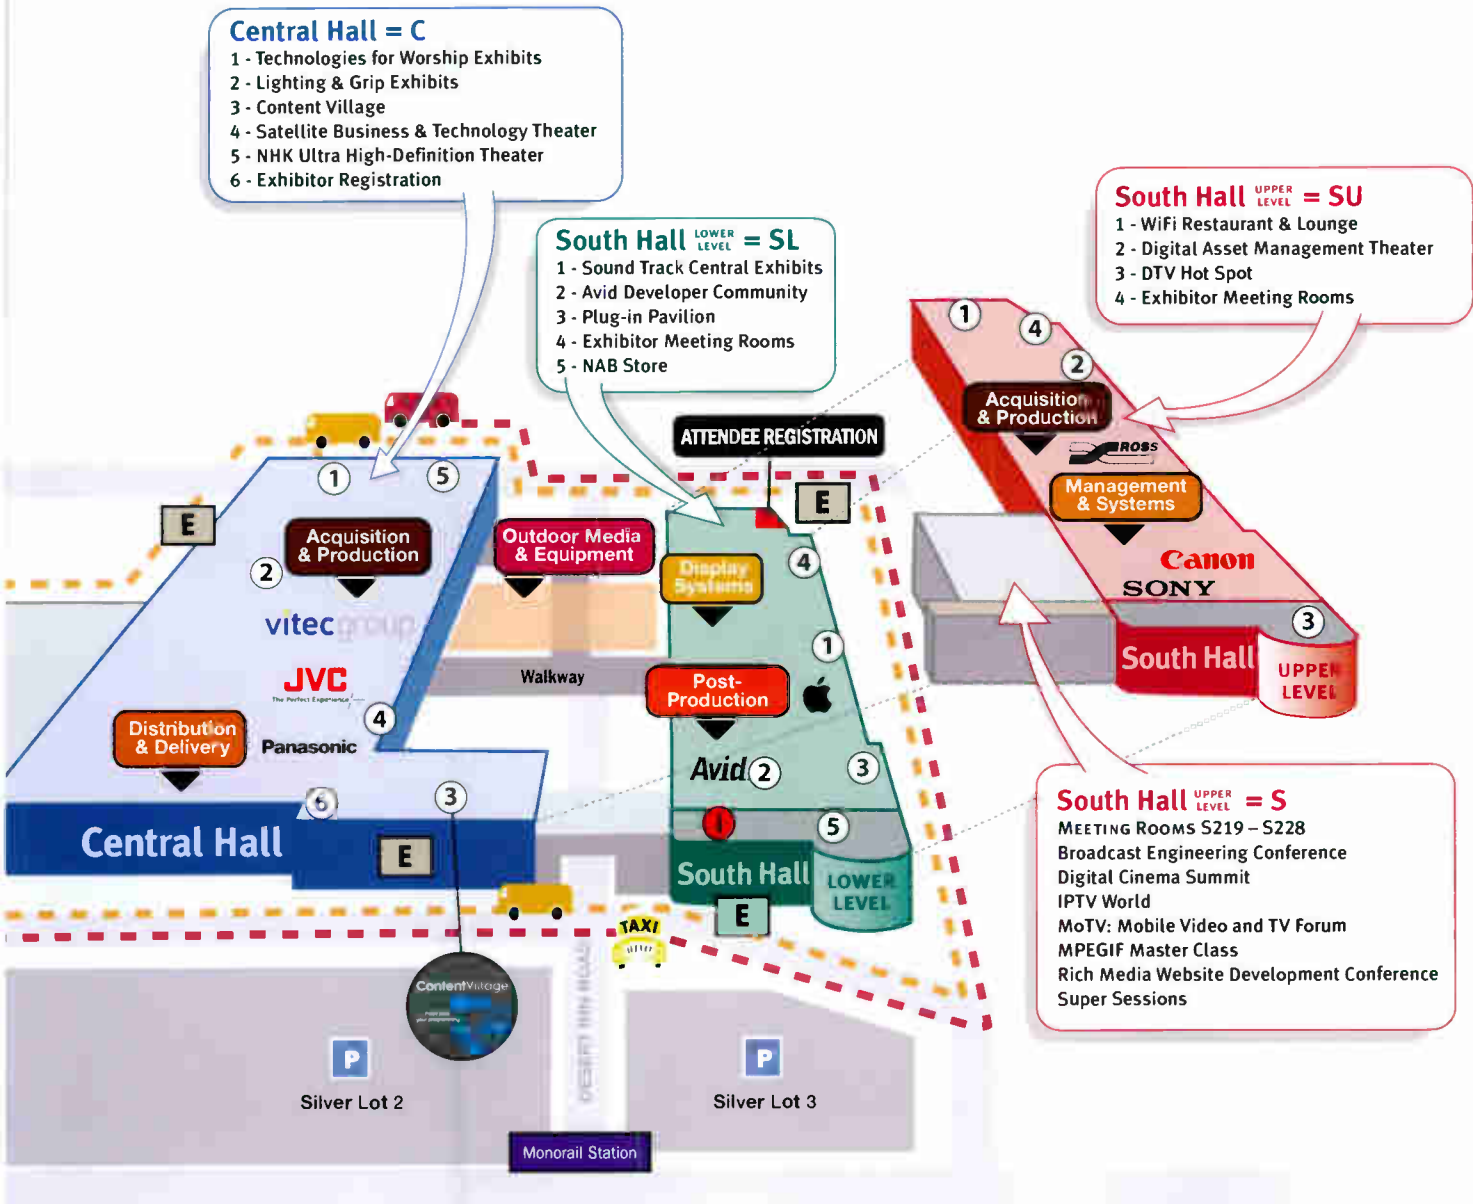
Central Hall = C
1 - Technologies for Worship Exhibits
2 - Lighting & Grip Exhibits
3 - Content Village
4 - Satellite Business & Technology Theater
5 - NHK Ultra High-Definition Theater
6 - Exhibitor Registration

South Hall LOWER LEVEL = SL
1 - Sound Track Central Exhibits
2 - Avid Developer Community
3 - Plug-in Pavilion
4 - Exhibitor Meeting Rooms
5 - NAB Store

South Hall UPPER LEVEL = SU
1 - WiFi Restaurant & Lounge
2 - Digital Asset Management Theater
3 - DTV Hot Spot
4 - Exhibitor Meeting Rooms

ATTENDEE REGISTRATION

1 4 2 Acquisition & Production ROSS Management & Systems Canon SONY 3 South Hall UPPER LEVEL

E 1 5 E Acquisition & Production 2 Outdoor Media & Equipment Display Systems 4 vitecgroup JVC The Perfect Experience Walkway 1 Post-Production 4 Distribution & Delivery Panasonic Avid 2 3 6 3 Central Hall E 5 South Hall LOWER LEVEL E TAXI

South Hall UPPER LEVEL = S
MEETING ROOMS S219 – S228
Broadcast Engineering Conference
Digital Cinema Summit
IPTV World
MoTV: Mobile Video and TV Forum
MPEGIF Master Class
Rich Media Website Development Conference
Super Sessions

ContentVillage
P Silver Lot 2
DESERT INN ROAD
P Silver Lot 3
Monorail Station